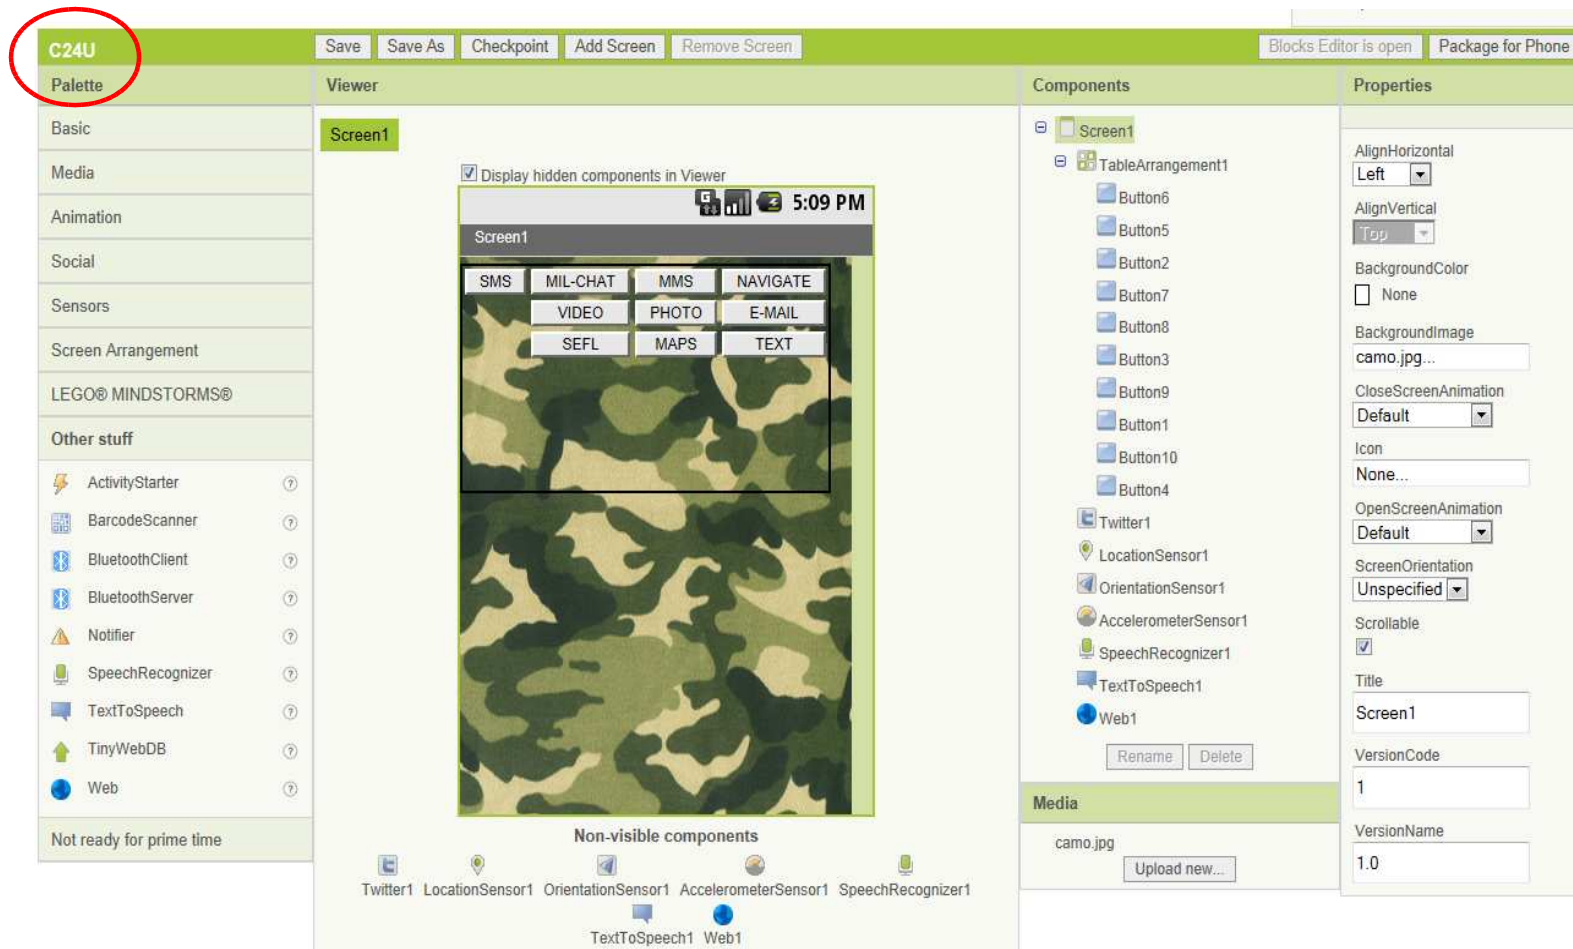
C24U

Save | Save As | Checkpoint | Add Screen | Remove Screen

Blocks Editor is open | Package for Phone

Palette

Basic

Media

Animation

Social

Sensors

Screen Arrangement

LEGO® MINDSTORMS®

Other stuff

ActivityStarter

BarcodeScanner

BluetoothClient

BluetoothServer

Notifier

SpeechRecognizer

TextToSpeech

TinyWebDB

Web

Not ready for prime time

Viewer

Screen1

Display hidden components in Viewer

5:09 PM

Screen1

| SMS | MIL-CHAT | MMS | NAVIGATE |
|---|---|---|---|
| | VIDEO | PHOTO | E-MAIL |
| | SEFL | MAPS | TEXT |

Non-visible components

Twitter1 LocationSensor1 OrientationSensor1 AccelerometerSensor1 SpeechRecognizer1

TextToSpeech1 Web1

Components

Screen1

TableArrangement1

Button6

Button5

Button2

Button7

Button8

Button3

Button9

Button1

Button10

Button4

Twitter1

LocationSensor1

OrientationSensor1

AccelerometerSensor1

SpeechRecognizer1

TextToSpeech1

Web1

Rename | Delete

Media

camo.jpg

Upload new...

Properties

AlignHorizontal

Left

AlignVertical

Top

BackgroundColor

None

BackgroundImage

camo.jpg...

CloseScreenAnimation

Default

Icon

None...

OpenScreenAnimation

Default

ScreenOrientation

Unspecified

Scrollable

Title

Screen1

VersionCode

1

VersionName

1.0